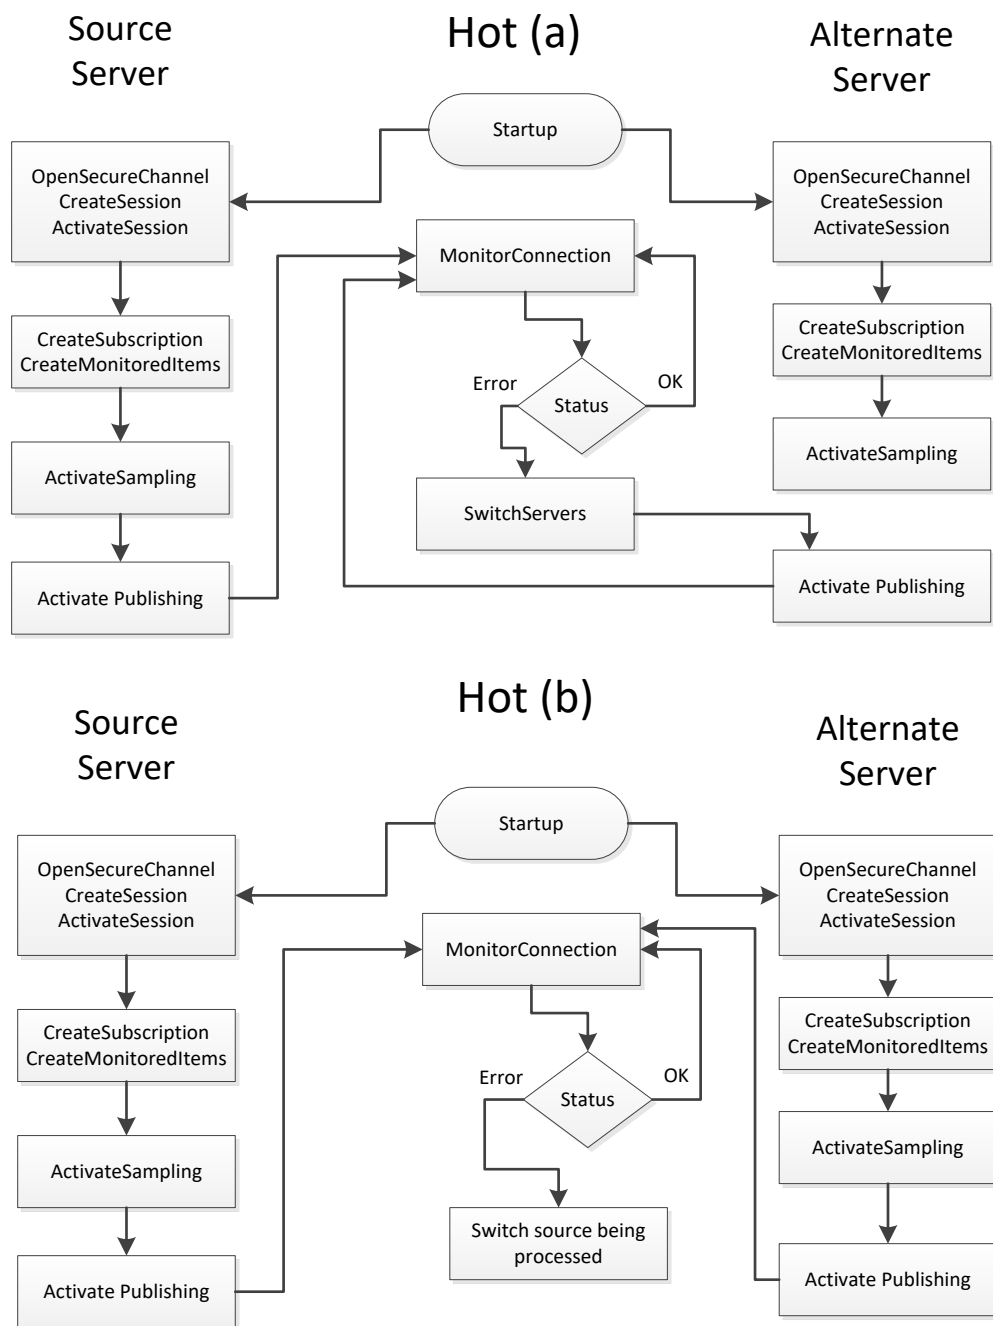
Source Server

Hot (a)

Alternate Server

Startup

OpenSecureChannel
CreateSession
ActivateSession

MonitorConnection

OpenSecureChannel
CreateSession
ActivateSession

CreateSubscription
CreateMonitoredItems

Error

Status

OK

CreateSubscription
CreateMonitoredItems

ActivateSampling

ActivateSampling

SwitchServers

Activate Publishing

Activate Publishing

Source Server

Hot (b)

Alternate Server

Startup

OpenSecureChannel
CreateSession
ActivateSession

MonitorConnection

OpenSecureChannel
CreateSession
ActivateSession

CreateSubscription
CreateMonitoredItems

CreateSubscription
CreateMonitoredItems

Error

Status

OK

ActivateSampling

ActivateSampling

Switch source being processed

Activate Publishing

Activate Publishing